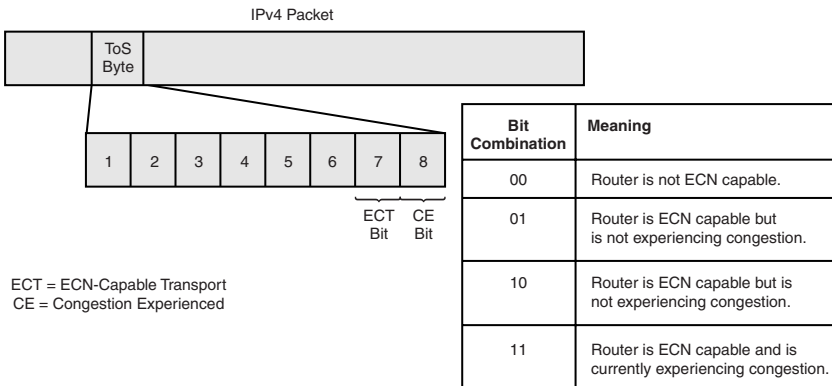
IPv4 Packet

ToS Byte

1 2 3 4 5 6 7 8

ECT Bit CE Bit

ECT = ECN-Capable Transport
CE = Congestion Experienced

| Bit Combination | Meaning |
|---|---|
| 00 | Router is not ECN capable. |
| 01 | Router is ECN capable but is not experiencing congestion. |
| 10 | Router is ECN capable but is not experiencing congestion. |
| 11 | Router is ECN capable and is currently experiencing congestion. |